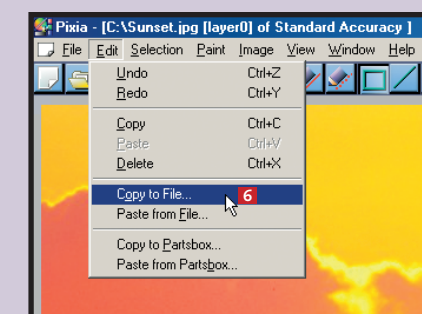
Pixia - [C:\Sunset.jpg [layer0] of Standard Accuracy ]

File Edit Selection Paint Image View Window Help

Undo Ctrl+Z
Redo Ctrl+Y

Copy Ctrl+C
Paste Ctrl+V
Delete Ctrl+X

Copy to File...
Paste from File...

Copy to Partsbox...
Paste from Partsbox...

6